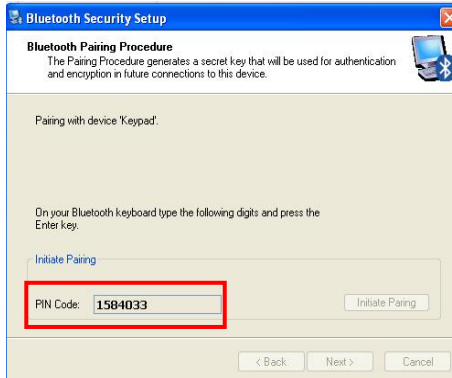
Bluetooth Security Setup

Bluetooth Pairing Procedure

The Pairing Procedure generates a secret key that will be used for authentication and encryption in future connections to this device.

Pairing with device 'Keypad'.

On your Bluetooth keyboard type the following digits and press the Enter key.

Initiate Pairing

PIN Code: 1584033

Initiate Paring

< Back

Next >

Cancel